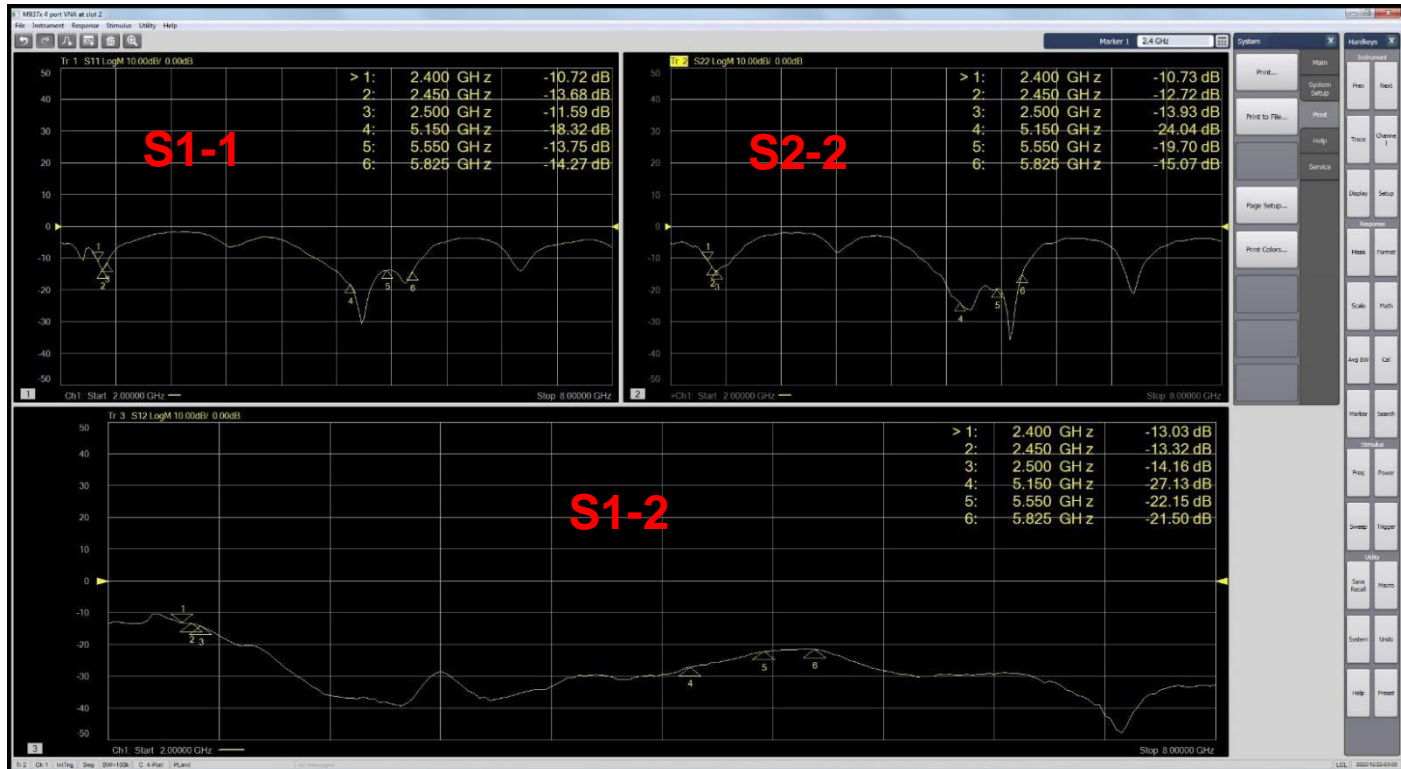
M937x 4 port VNA at slot 2
File Instrument Response Stimulus Utility Help

Marker 1 2.4 GHz

Tr 1 S11 LogM 10.00dB/ 0.00dB

| | | |
|---|---|---|
| > 1: | 2.400 GHz | -10.72 dB |
| 2: | 2.450 GHz | -13.68 dB |
| 3: | 2.500 GHz | -11.59 dB |
| 4: | 5.150 GHz | -18.32 dB |
| 5: | 5.550 GHz | -13.75 dB |
| 6: | 5.825 GHz | -14.27 dB |

S1-1

50 40 30 20 10 0 -10 -20 -30 -40 -50

1 2 4 5 6

1 Ch1: Start 2.00000 GHz Stop 8.00000 GHz

Tr 2 S22 LogM 10.00dB/ 0.00dB

| | | |
|---|---|---|
| > 1: | 2.400 GHz | -10.73 dB |
| 2: | 2.450 GHz | -12.72 dB |
| 3: | 2.500 GHz | -13.93 dB |
| 4: | 5.150 GHz | -24.04 dB |
| 5: | 5.550 GHz | -19.70 dB |
| 6: | 5.825 GHz | -15.07 dB |

S2-2

50 40 30 20 10 0 -10 -20 -30 -40 -50

1 2 3 4 5 6

2 >Ch1: Start 2.00000 GHz Stop 8.00000 GHz

Tr 3 S12 LogM 10.00dB/ 0.00dB

| | | |
|---|---|---|
| > 1: | 2.400 GHz | -13.03 dB |
| 2: | 2.450 GHz | -13.32 dB |
| 3: | 2.500 GHz | -14.16 dB |
| 4: | 5.150 GHz | -27.13 dB |
| 5: | 5.550 GHz | -22.15 dB |
| 6: | 5.825 GHz | -21.50 dB |

S1-2

50 40 30 20 10 0 -10 -20 -30 -40 -50

1 2 3 4 5 6

3 Ch1: Start 2.00000 GHz Stop 8.00000 GHz

System
Print...
Print to File...
Page Setup...
Print Colors...
Main
System Setup
Print
Help
Service

Hardkeys
Instrument
Prev Next
Trace Channel
Display Setup
Response
Meas Format
Scale Math
Avg BW Cal
Marker Search
Stimulus
Freq Power
Sweep Trigger
Utility
Save Recall Macro
System Undo
Help Preset

Tr 2 Ch 1 IntTrg Swp BW=100k C 4-Port PLimit No messages LCL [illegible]